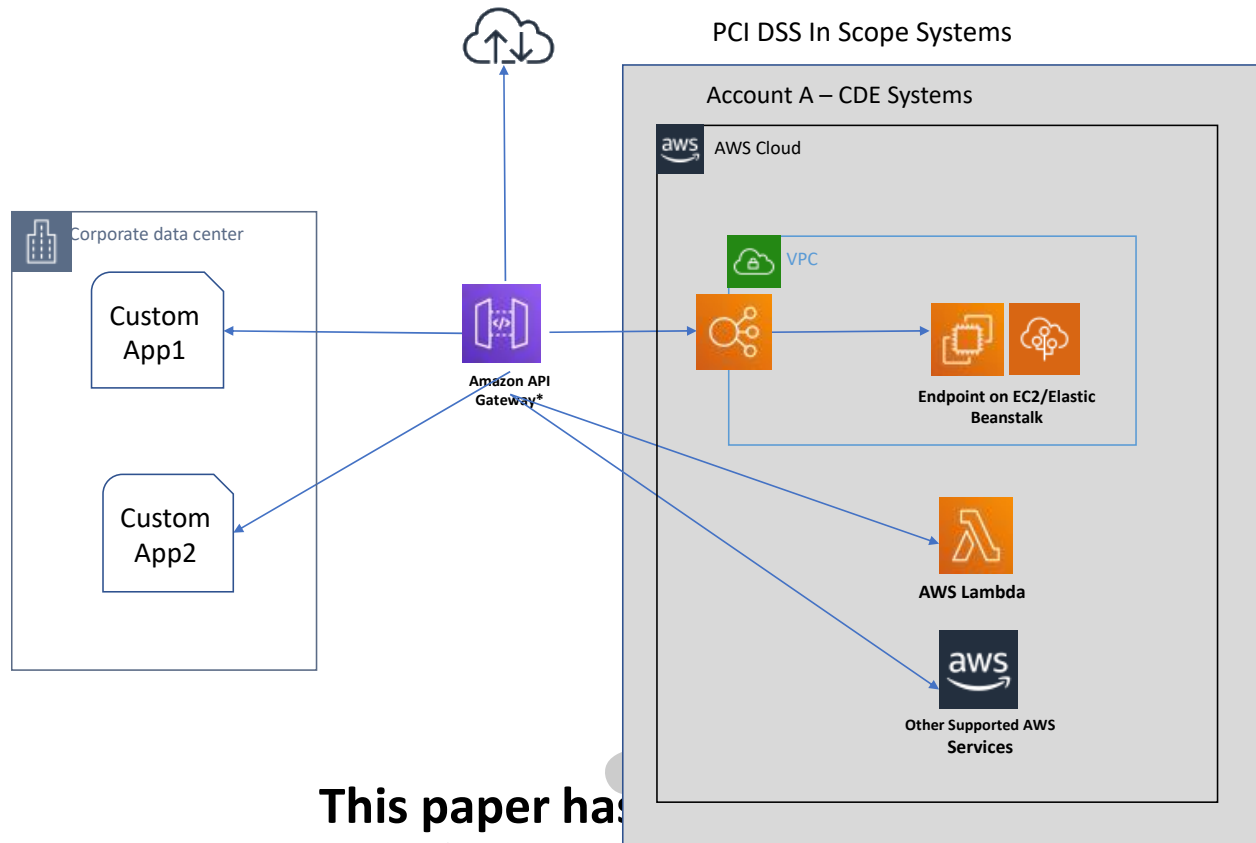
PCI DSS In Scope Systems

Account A – CDE Systems

aws

AWS Cloud

Corporate data center

Custom App1

Custom App2

Amazon API Gateway*

VPC

Endpoint on EC2/Elastic Beanstalk

AWS Lambda

aws

Other Supported AWS Services

This paper has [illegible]